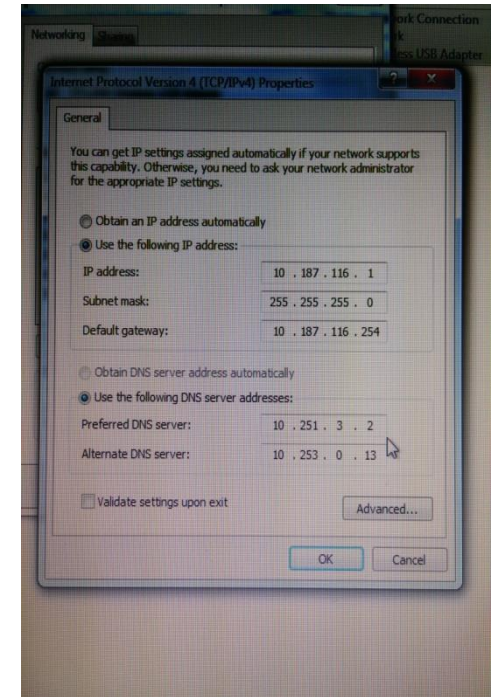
Networking Sharing

ork Connection
k
ess USB Adapter

Internet Protocol Version 4 (TCP/IPv4) Properties

?

General

You can get IP settings assigned automatically if your network supports this capability. Otherwise, you need to ask your network administrator for the appropriate IP settings.

Obtain an IP address automatically

Use the following IP address:

IP address: 10 . 187 . 116 . 1

Subnet mask: 255 . 255 . 255 . 0

Default gateway: 10 . 187 . 116 . 254

Obtain DNS server address automatically

Use the following DNS server addresses:

Preferred DNS server: 10 . 251 . 3 . 2

Alternate DNS server: 10 . 253 . 0 . 13

Validate settings upon exit

Advanced...

OK

Cancel